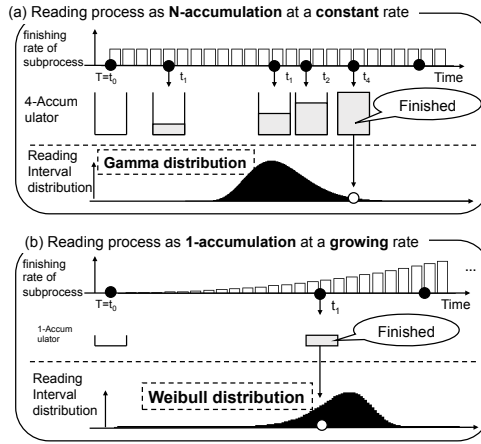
(a) Reading process as **N-accumulation** at a **constant** rate

finishing rate of subprocess

T=t$_0$

t$_1$

t$_1$

t$_2$

t$_4$

Time

4-Accumulator

Finished

Reading Interval distribution

**Gamma distribution**

(b) Reading process as **1-accumulation** at a **growing** rate

finishing rate of subprocess

...

T=t$_0$

t$_1$

Time

1-Accumulator

Finished

Reading Interval distribution

**Weibull distribution**